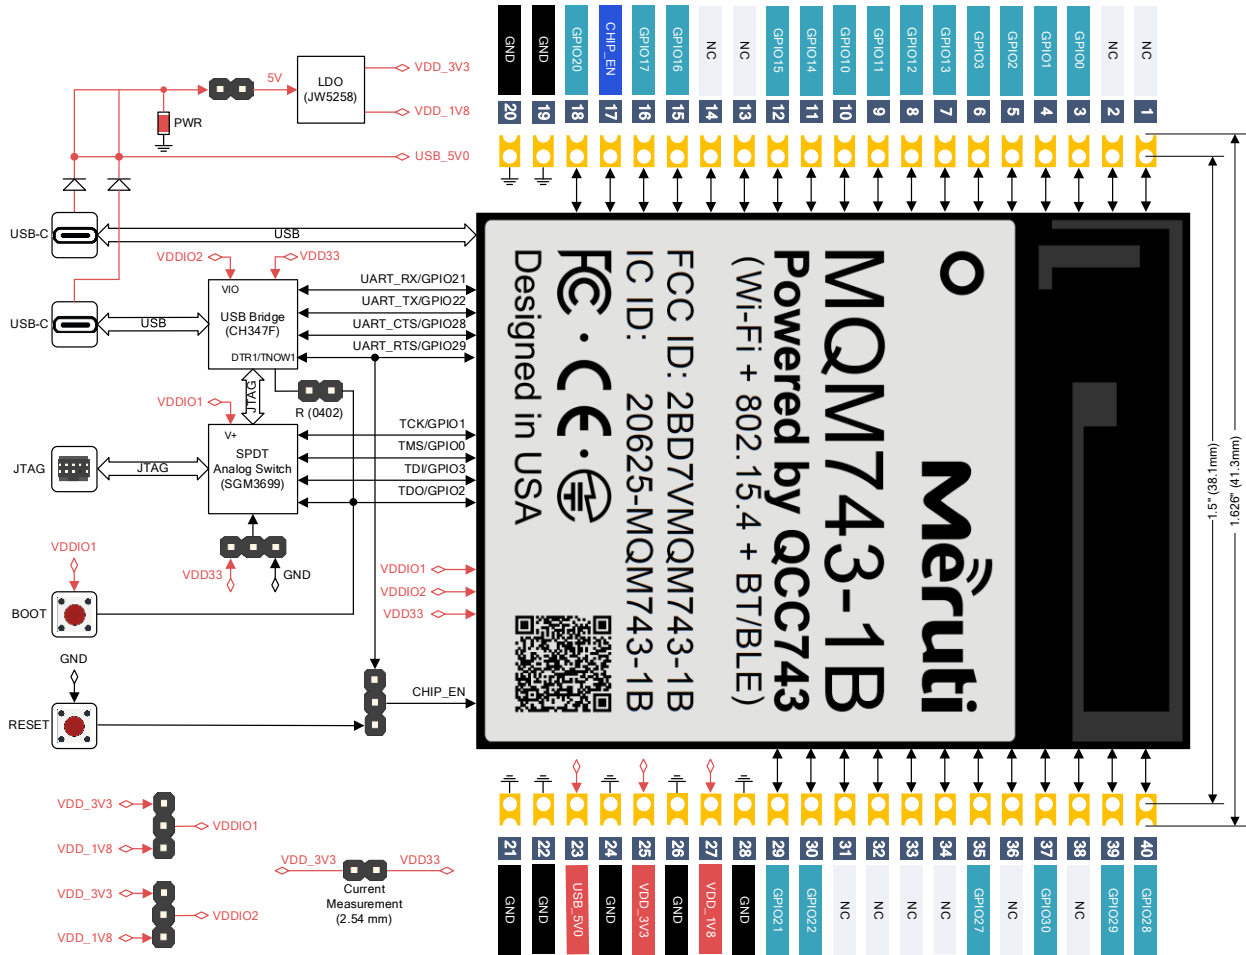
GND GND GPIO20 CHIP_EN GPIO17 GPIO16 NC NC GPIO15 GPIO14 GPIO10 GPIO11 GPIO12 GPIO13 GPIO3 GPIO2 GPIO1 GPIO0 NC NC

20 19 18 17 16 15 14 13 12 11 10 9 8 7 6 5 4 3 2 1

5V

LDO (JW5258)

VDD_3V3

VDD_1V8

PWR

USB_5V0

USB-C

USB

VDDIO2

VDD33

VIO

USB Bridge (CH347F)

DTR1/TNOW1

UART_RX/GPIO21

UART_TX/GPIO22

UART_CTS/GPIO28

UART_RTS/GPIO29

USB-C

USB

JTAG

R (0402)

VDDIO1

V+

SPDT Analog Switch (SGM3699)

TCK/GPIO1

TMS/GPIO0

TDI/GPIO3

TDO/GPIO2

JTAG

JTAG

VDD33

GND

VDDIO1

VDDIO1

VDDIO2

VDD33

BOOT

GND

RESET

CHIP_EN

MQM743-1B

Powered by QCC743

(Wi-Fi + 802.15.4 + BT/BLE)

FCC ID: 2BD7VMQM743-1B

IC ID: 20625-MQM743-1B

Designed in USA

Meruti

1.5" (38.1mm)

1.626" (41.3mm)

21 22 23 24 25 26 27 28 29 30 31 32 33 34 35 36 37 38 39 40

GND GND USB_5V0 GND VDD_3V3 GND VDD_1V8 GND GPIO21 GPIO22 NC NC NC NC GPIO27 NC GPIO30 NC GPIO29 GPIO28

VDD_3V3

VDDIO1

VDD_1V8

VDD_3V3

VDD33

Current Measurement (2.54 mm)

VDD_3V3

VDDIO2

VDD_1V8